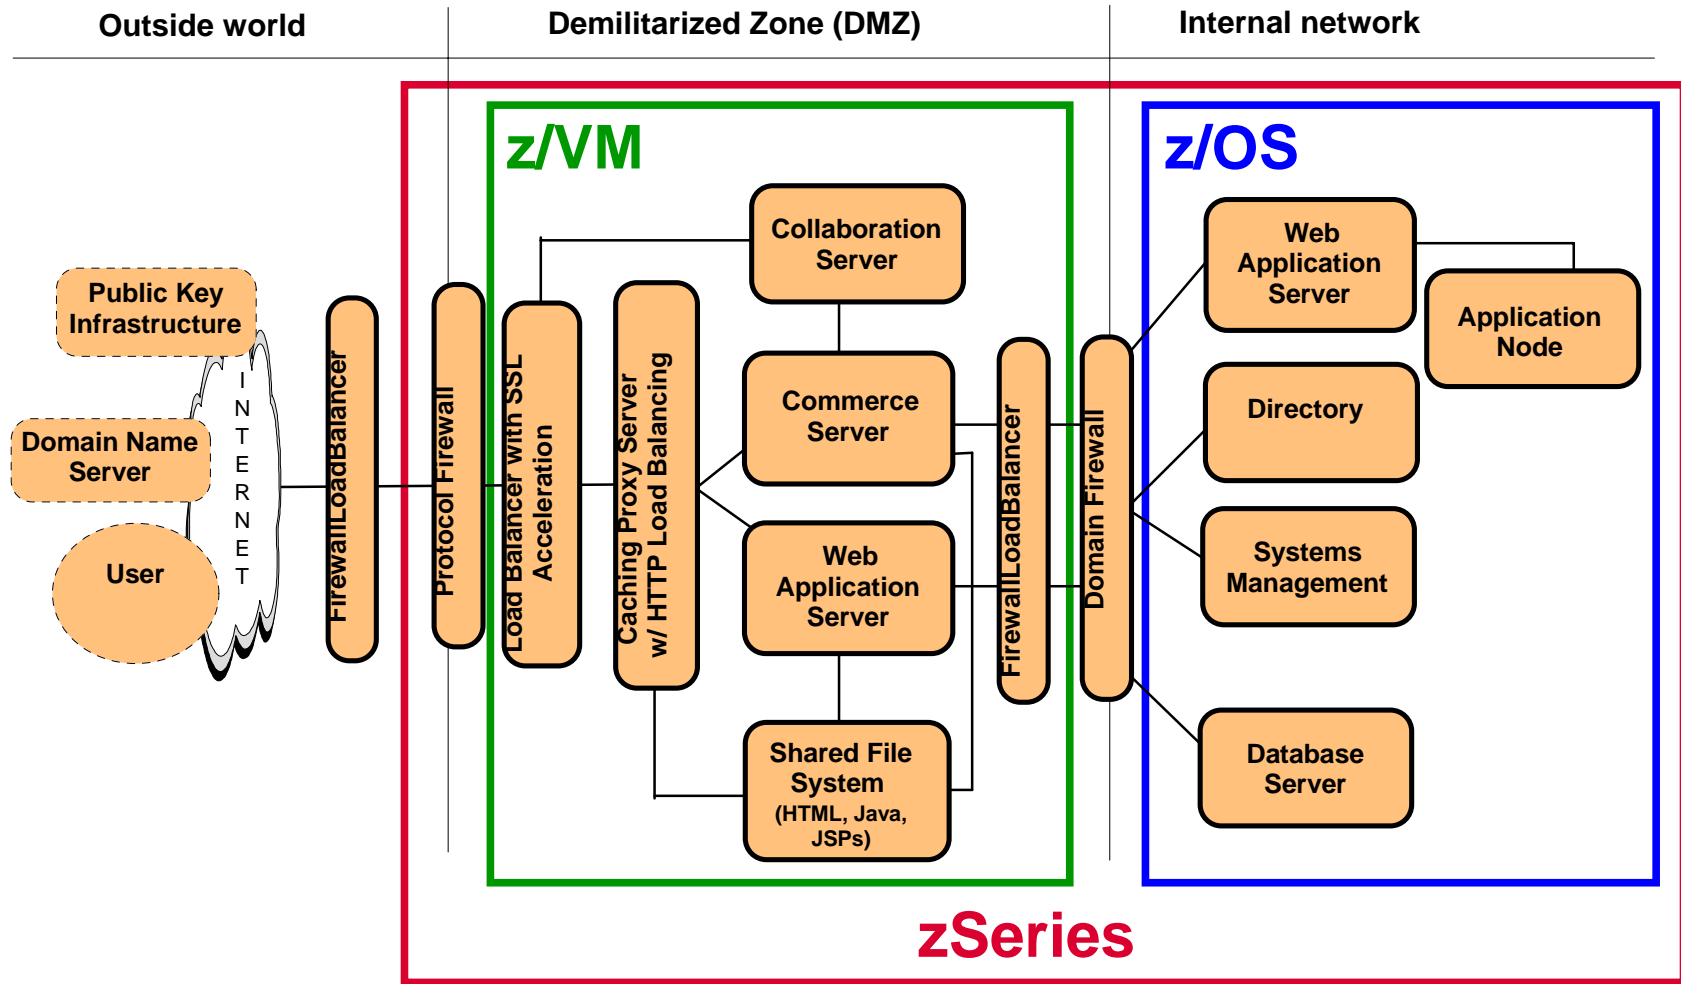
Outside world

Demilitarized Zone (DMZ)

Internal network

z/VM

z/OS

Public Key Infrastructure

Domain Name Server

User

INTERNET

FirewallLoadBalancer

Protocol Firewall

Load Balancer with SSL Acceleration

Caching Proxy Server w/ HTTP Load Balancing

Collaboration Server

Commerce Server

Web Application Server

Shared File System (HTML, Java, JSPs)

FirewallLoadBalancer

Domain Firewall

Web Application Server

Application Node

Directory

Systems Management

Database Server

zSeries